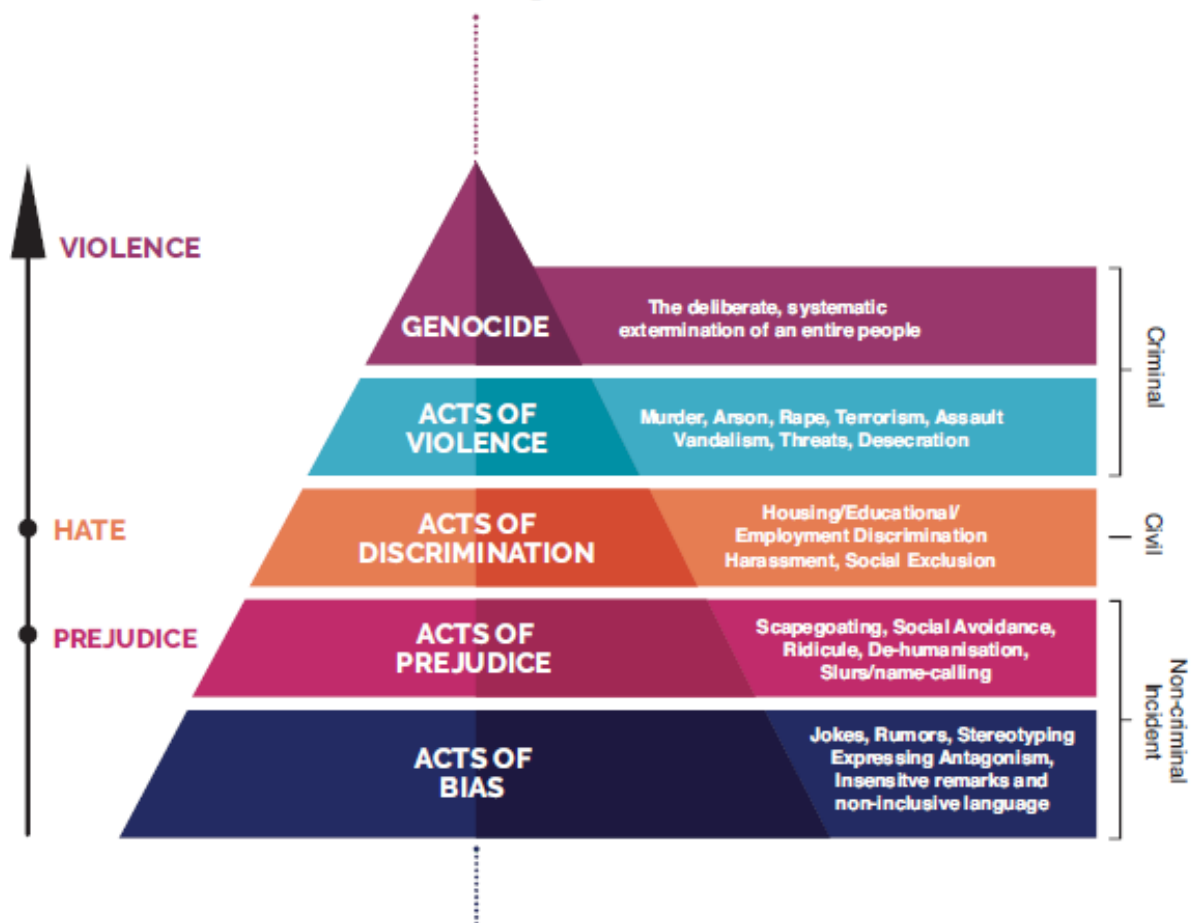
VIOLENCE

HATE

PREJUDICE

GENOCIDE

The deliberate, systematic extermination of an entire people

ACTS OF VIOLENCE

Murder, Arson, Rape, Terrorism, Assault Vandalism, Threats, Desecration

ACTS OF DISCRIMINATION

Housing/Educational/ Employment Discrimination Harassment, Social Exclusion

ACTS OF PREJUDICE

Scapegoating, Social Avoidance, Ridicule, De-humanisation, Slurs/name-calling

ACTS OF BIAS

Jokes, Rumors, Stereotyping Expressing Antagonism, Insensitve remarks and non-inclusive language

Criminal

Civil

Non-criminal Incident